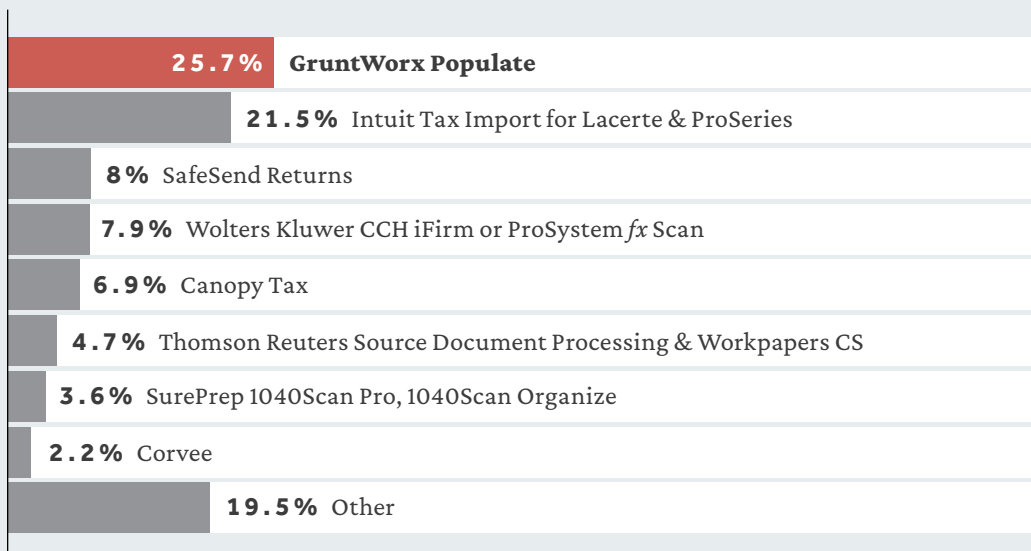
25.7% GruntWorx Populate

21.5% Intuit Tax Import for Lacerte & ProSeries

8% SafeSend Returns

7.9% Wolters Kluwer CCH iFirm or ProSystem *fx* Scan

6.9% Canopy Tax

4.7% Thomson Reuters Source Document Processing & Workpapers CS

3.6% SurePrep 1040Scan Pro, 1040Scan Organize

2.2% Corvee

19.5% Other